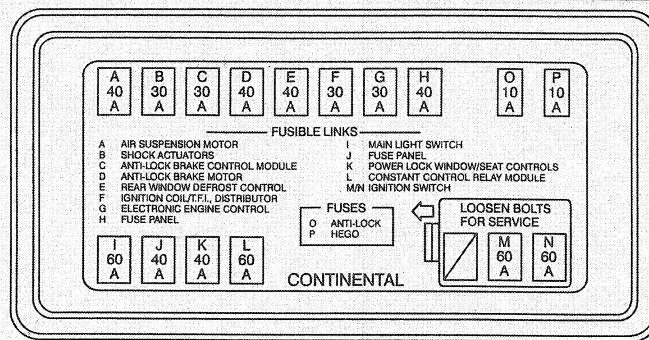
A 40 A | B 30 A | C 30 A | D 40 A | E 40 A | F 30 A | G 30 A | H 40 A | O 10 A | P 10 A

FUSIBLE LINKS

A AIR SUSPENSION MOTOR
B SHOCK ACTUATORS
C ANTI-LOCK BRAKE CONTROL MODULE
D ANTI-LOCK BRAKE MOTOR
E REAR WINDOW DEFROST CONTROL
F IGNITION COIL/T.F.I., DISTRIBUTOR
G ELECTRONIC ENGINE CONTROL
H FUSE PANEL

I MAIN LIGHT SWITCH
J FUSE PANEL
K POWER LOCK WINDOW/SEAT CONTROLS
L CONSTANT CONTROL RELAY MODULE
M/N IGNITION SWITCH

FUSES
O ANTI-LOCK
P HEGO

LOOSEN BOLTS FOR SERVICE

I 60 A | J 40 A | K 40 A | L 60 A

CONTINENTAL

M 60 A | N 60 A